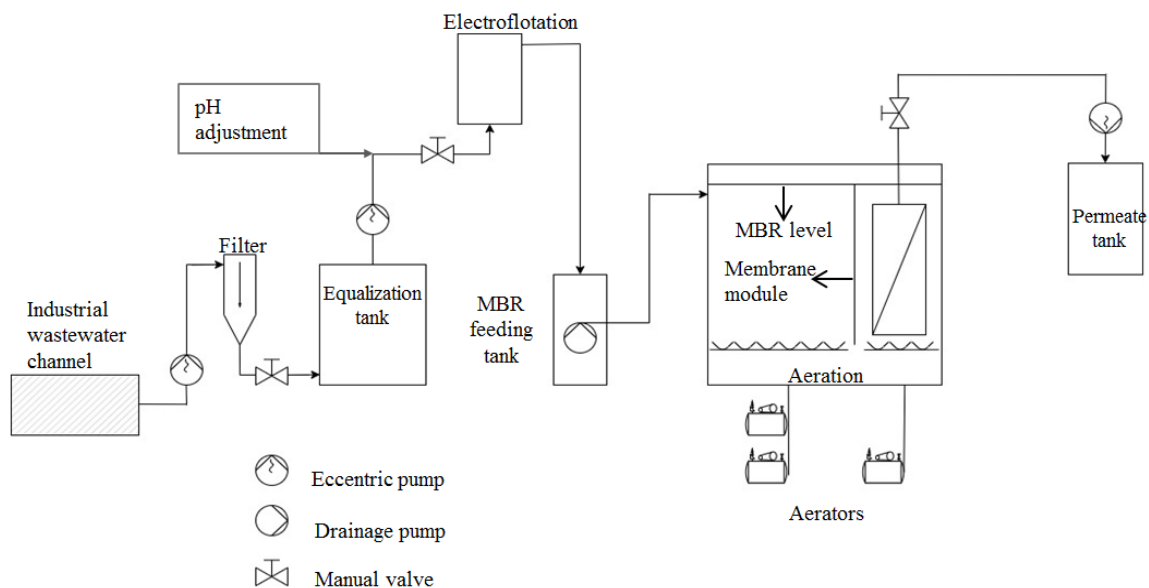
Electroflotation

pH adjustment

Filter

Industrial wastewater channel

Equalization tank

MBR feeding tank

MBR level

Membrane module

Aeration

Permeate tank

Eccentric pump

Drainage pump

Manual valve

Aerators